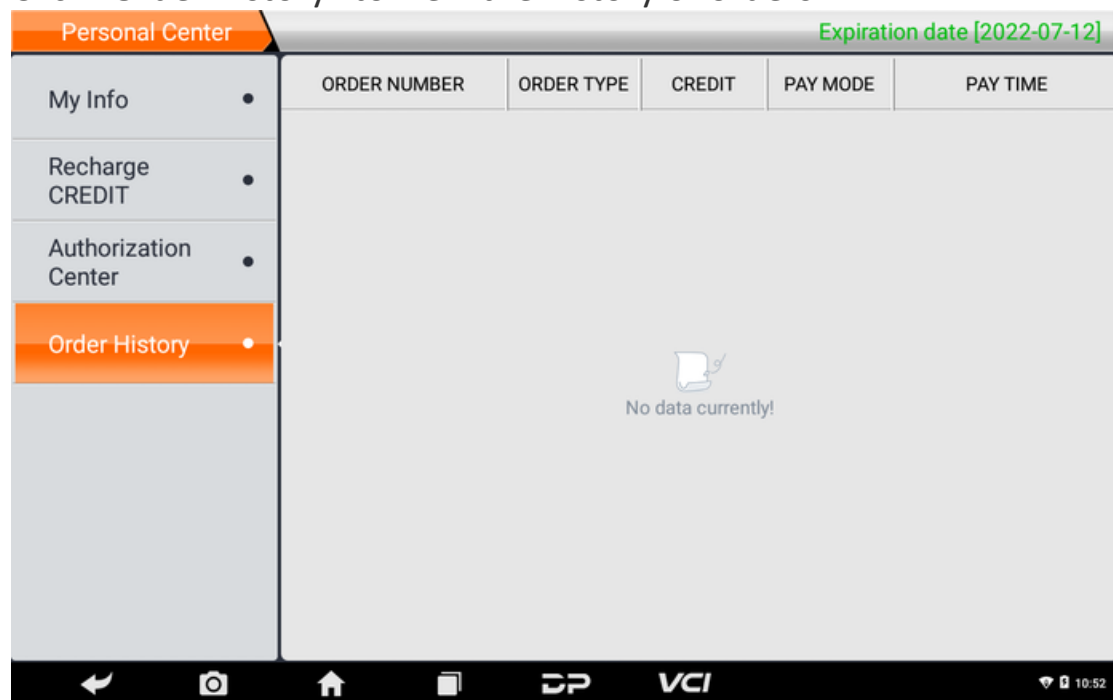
Personal Center

Expiration date [2022-07-12]

My Info

Recharge CREDIT

Authorization Center

Order History

| ORDER NUMBER | ORDER TYPE | CREDIT | PAY MODE | PAY TIME |
|---|---|---|---|---|

No data currently!

VCI

10:52